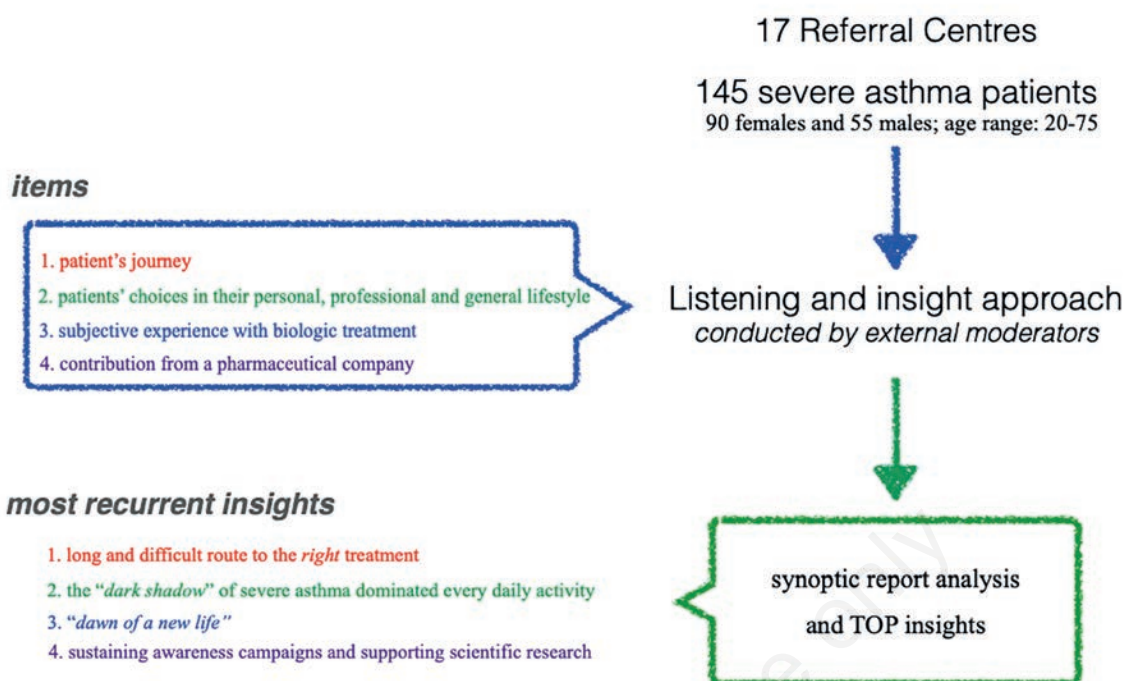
17 Referral Centres

145 severe asthma patients
90 females and 55 males; age range: 20-75

items

1. patient's journey
2. patients' choices in their personal, professional and general lifestyle
3. subjective experience with biologic treatment
4. contribution from a pharmaceutical company

Listening and insight approach
conducted by external moderators

most recurrent insights

1. long and difficult route to the right treatment
2. the "dark shadow" of severe asthma dominated every daily activity
3. "dawn of a new life"
4. sustaining awareness campaigns and supporting scientific research

synoptic report analysis
and TOP insights